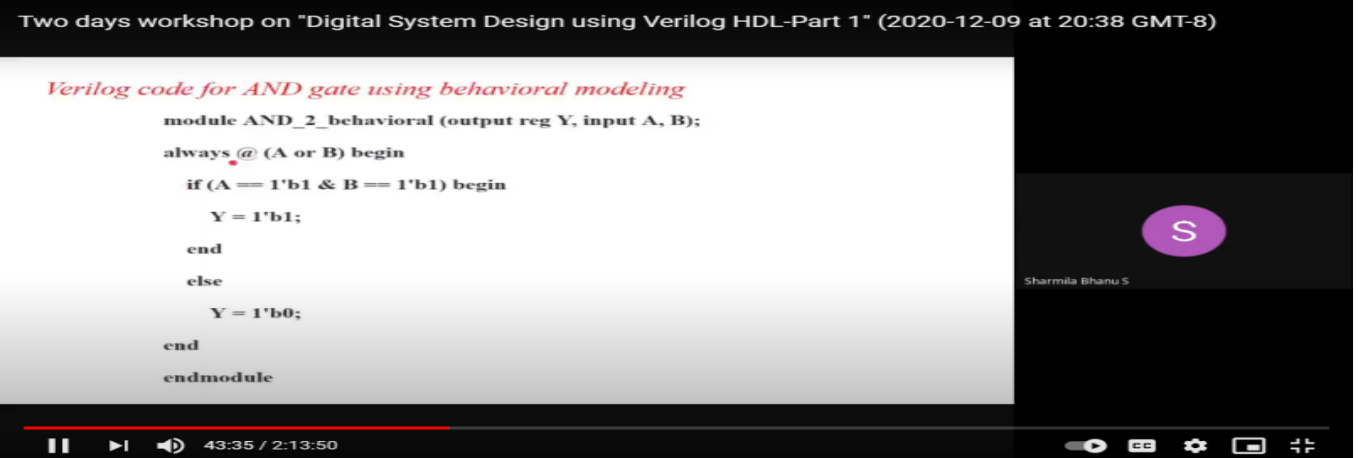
Two days workshop on "Digital System Design using Verilog HDL-Part 1" (2020-12-09 at 20:38 GMT-8)

Verilog code for AND gate using behavioral modeling

module AND_2_behavioral (output reg Y, input A, B);

always @ (A or B) begin

if (A == 1'b1 & B == 1'b1) begin

Y = 1'b1;

end

else

Y = 1'b0;

end

endmodule

S

Sharmila Bhanu S

43:35 / 2:13:50